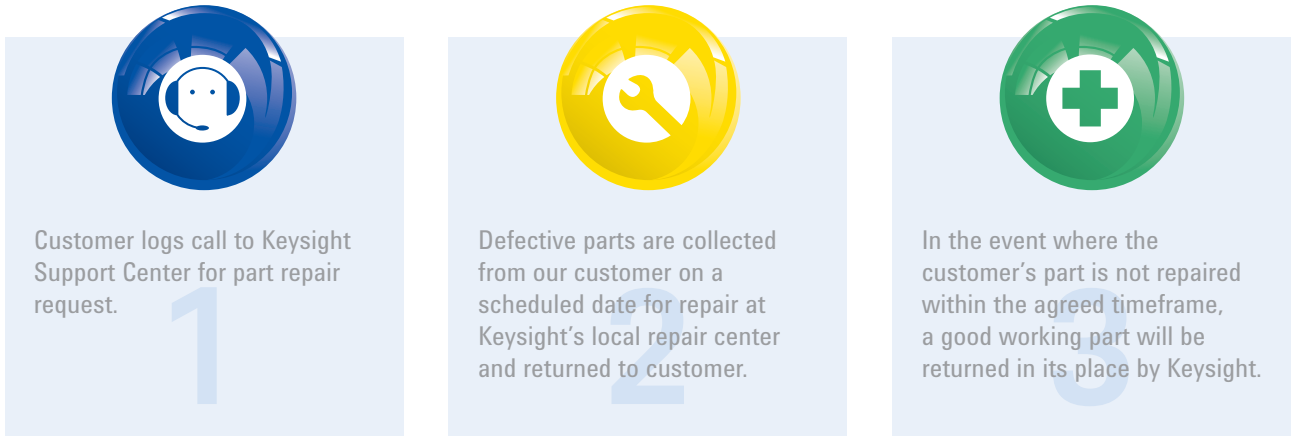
Customer logs call to Keysight Support Center for part repair request.

1

Defective parts are collected from our customer on a scheduled date for repair at Keysight's local repair center and returned to customer.

2

In the event where the customer's part is not repaired within the agreed timeframe, a good working part will be returned in its place by Keysight.

3